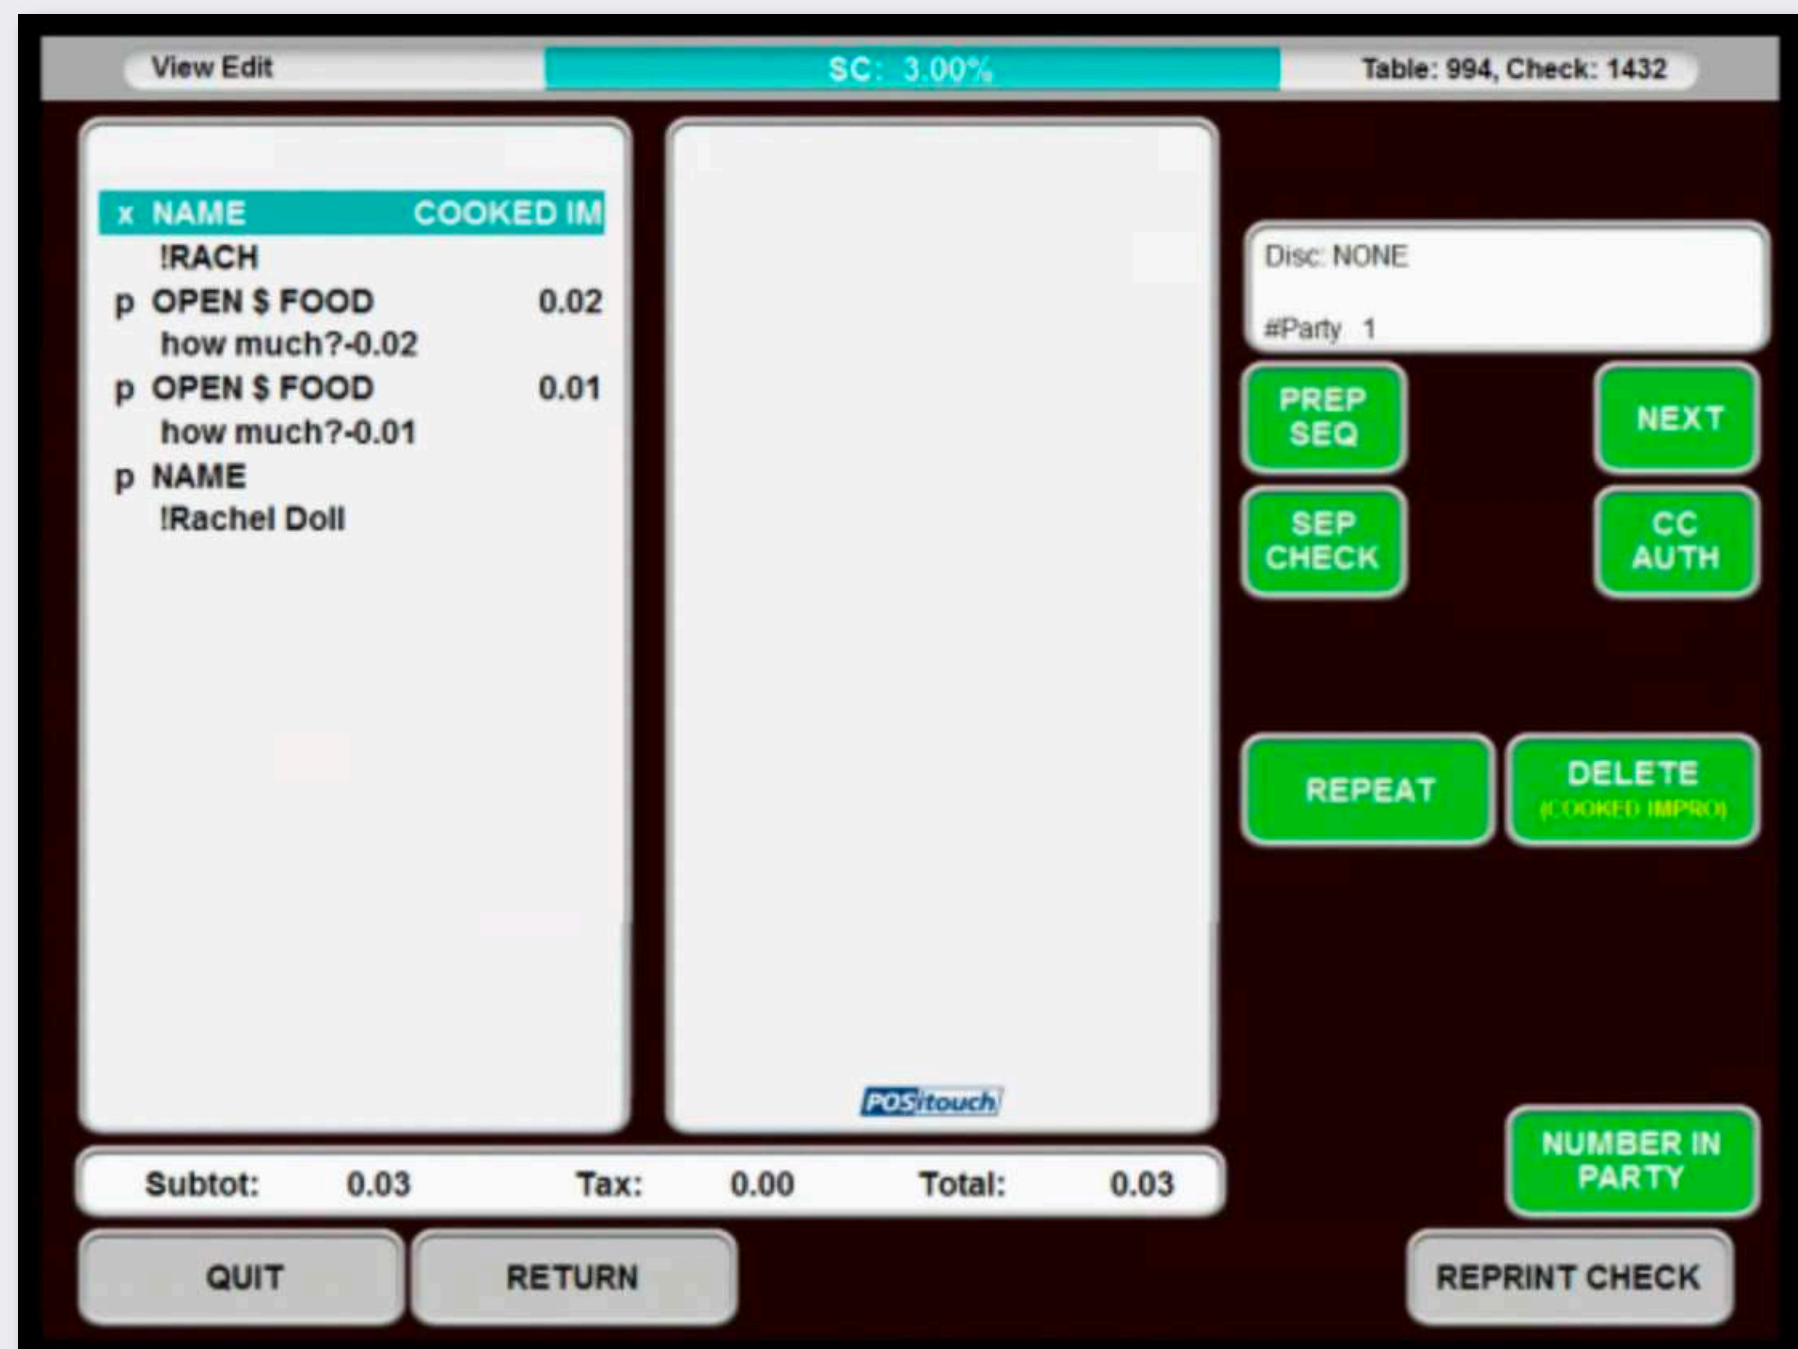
View Edit
SC: 3.00%
Table: 994, Check: 1432

x NAME COOKED IM
!RACH
p OPEN $ FOOD 0.02
how much?-0.02
p OPEN $ FOOD 0.01
how much?-0.01
p NAME
!Rachel Doll

POSitouch

Disc: NONE
#Party 1

PREP SEQ
NEXT
SEP CHECK
CC AUTH
REPEAT
DELETE (COOKED IMPRO)
NUMBER IN PARTY

Subtot: 0.03 Tax: 0.00 Total: 0.03

QUIT
RETURN
REPRINT CHECK